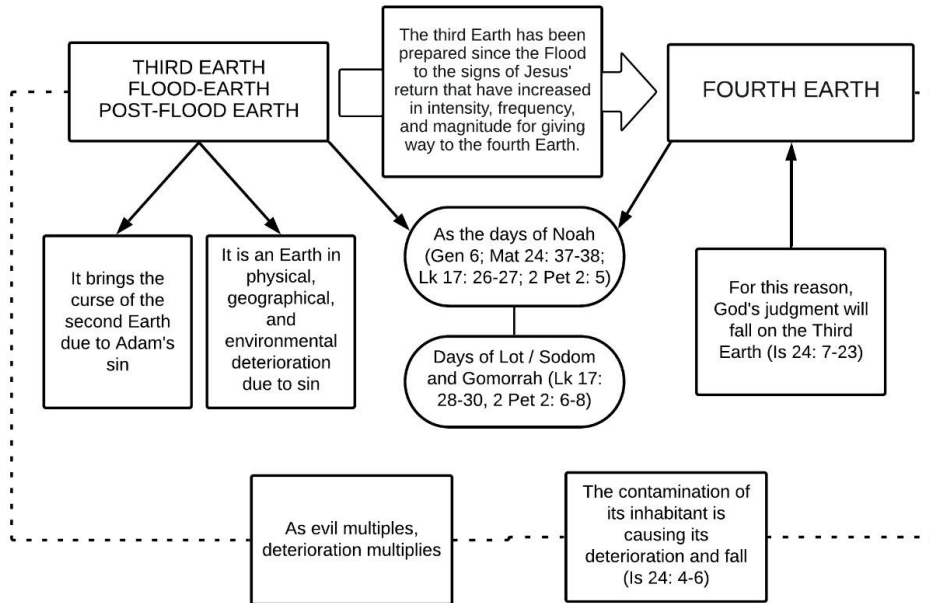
THIRD EARTH
FLOOD-EARTH
POST-FLOOD EARTH

The third Earth has been prepared since the Flood to the signs of Jesus' return that have increased in intensity, frequency, and magnitude for giving way to the fourth Earth.

FOURTH EARTH

It brings the curse of the second Earth due to Adam's sin

It is an Earth in physical, geographical, and environmental deterioration due to sin

As the days of Noah (Gen 6; Mat 24: 37-38; Lk 17: 26-27; 2 Pet 2: 5)

Days of Lot / Sodom and Gomorrah (Lk 17: 28-30, 2 Pet 2: 6-8)

For this reason, God's judgment will fall on the Third Earth (Is 24: 7-23)

As evil multiples, deterioration multiplies

The contamination of its inhabitant is causing its deterioration and fall (Is 24: 4-6)